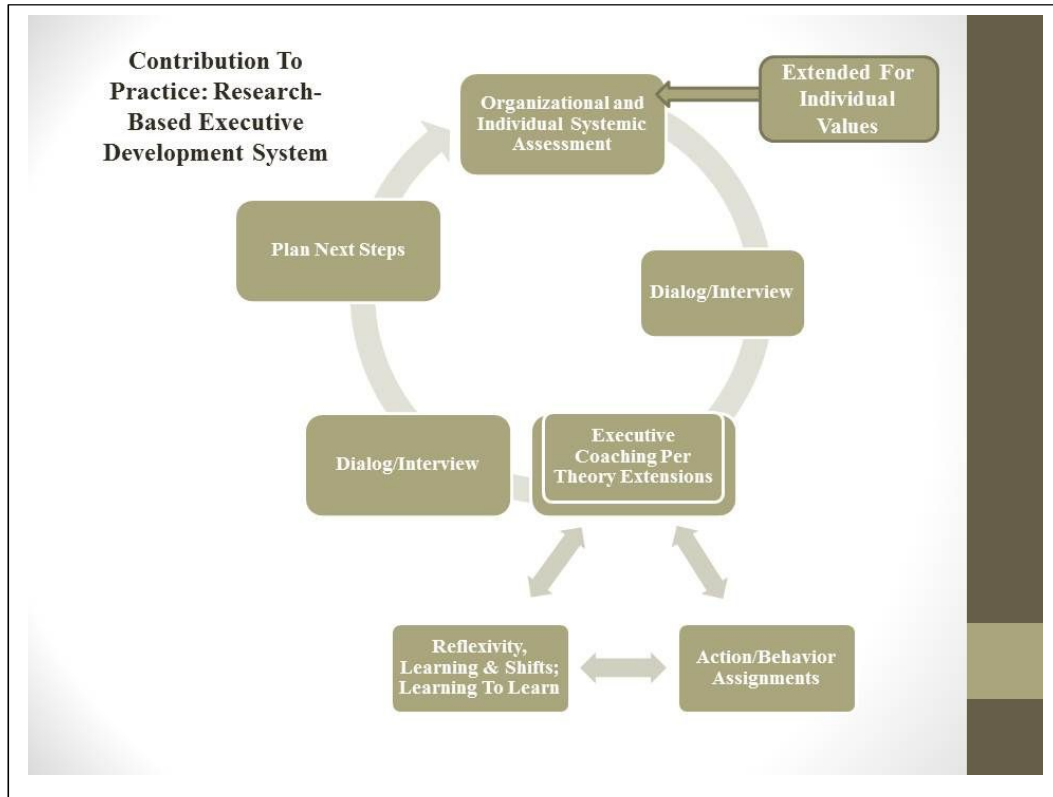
Contribution To Practice: Research-Based Executive Development System

Organizational and Individual Systemic Assessment

Extended For Individual Values

Dialog/Interview

Executive Coaching Per Theory Extensions

Action/Behavior Assignments

Reflexivity, Learning & Shifts; Learning To Learn

Dialog/Interview

Plan Next Steps